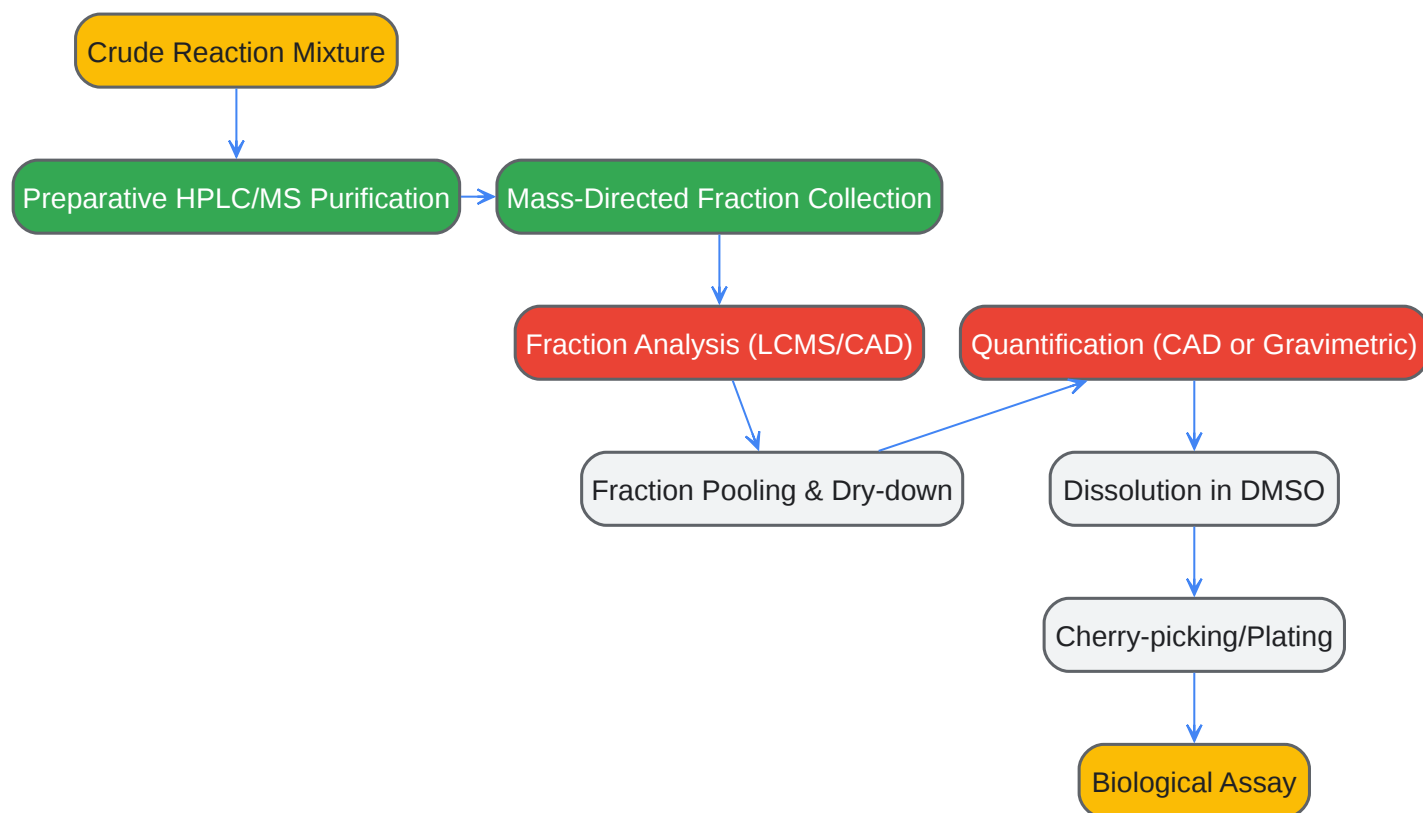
Crude Reaction Mixture

Preparative HPLC/MS Purification

Mass-Directed Fraction Collection

Fraction Analysis (LCMS/CAD)

Quantification (CAD or Gravimetric)

Fraction Pooling & Dry-down

Dissolution in DMSO

Cherry-picking/Plating

Biological Assay